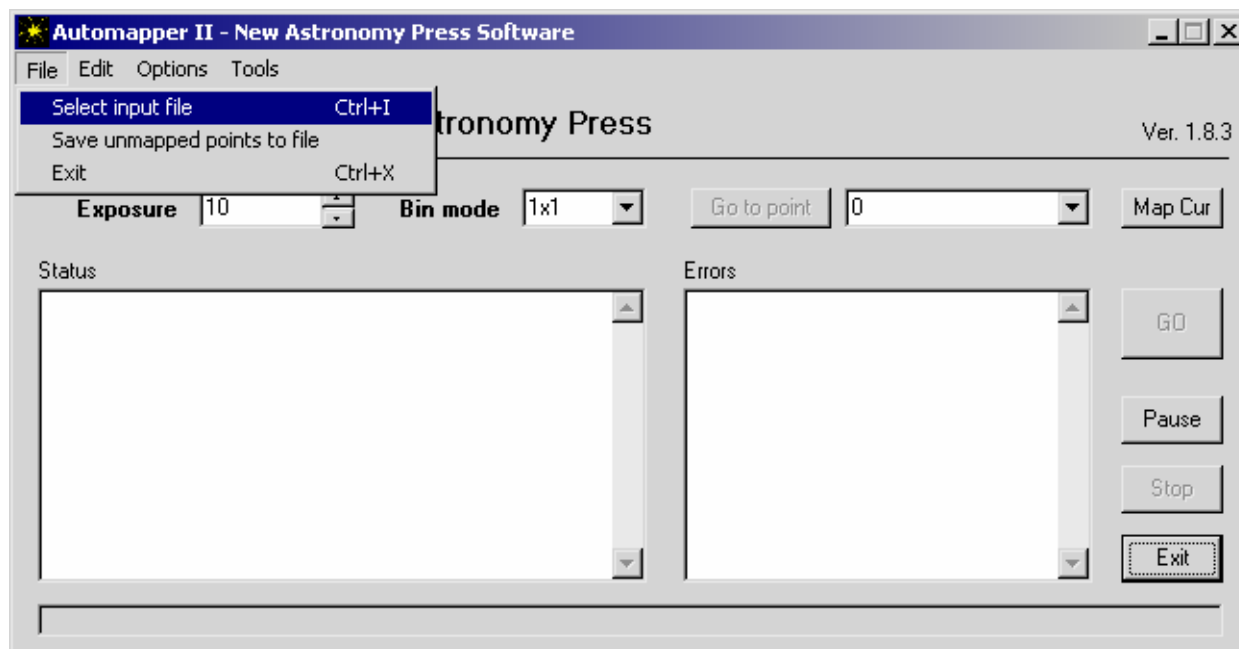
Automapper II - New Astronomy Press Software

File Edit Options Tools

Select input file Ctrl+I
Save unmapped points to file
Exit Ctrl+X

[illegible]tronomy Press

Ver. 1.8.3

Exposure 10

Bin mode 1x1

Go to point

0

Map Cur

Status

Errors

GO

Pause

Stop

Exit